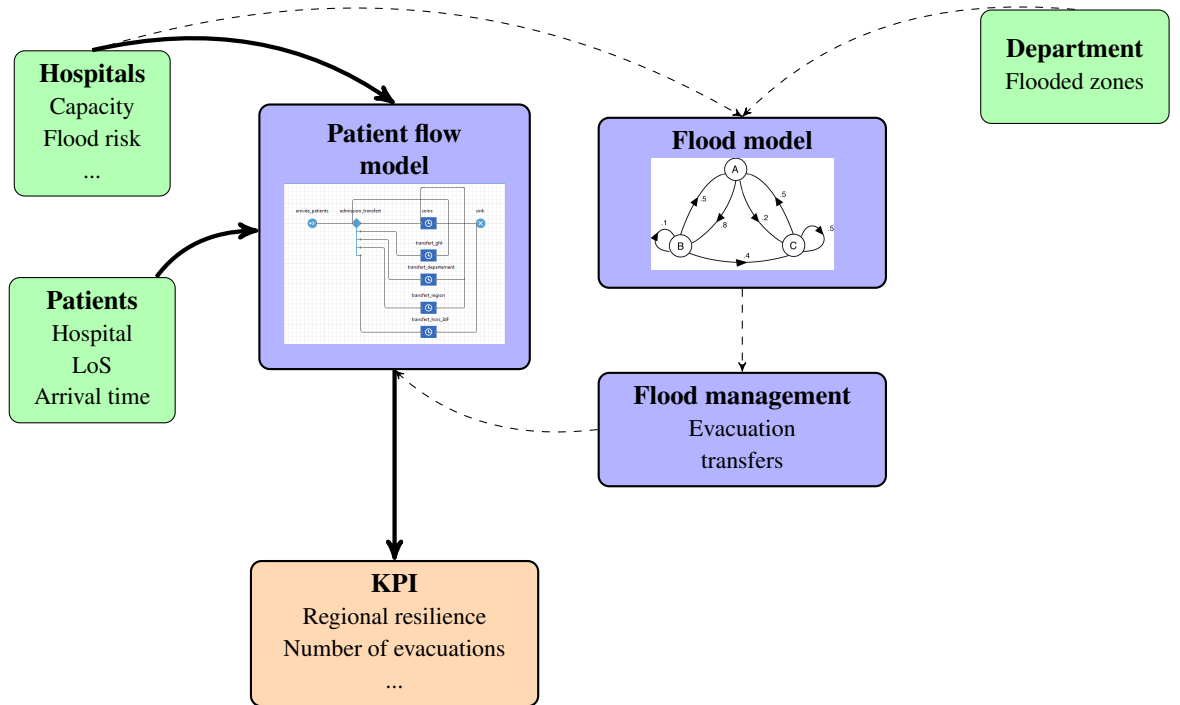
Hospitals
Capacity
Flood risk
...

Patient flow model

arrivee_patients
admission_transfert
soins
sink
transfert_ght
transfert_departement
transfert_region
transfert_hors_idf

Department
Flooded zones

Flood model

A
B
C
.5
.8
.2
.5
.1
.5
.4

Patients
Hospital
LoS
Arrival time

Flood management
Evacuation
transfers

KPI
Regional resilience
Number of evacuations
...